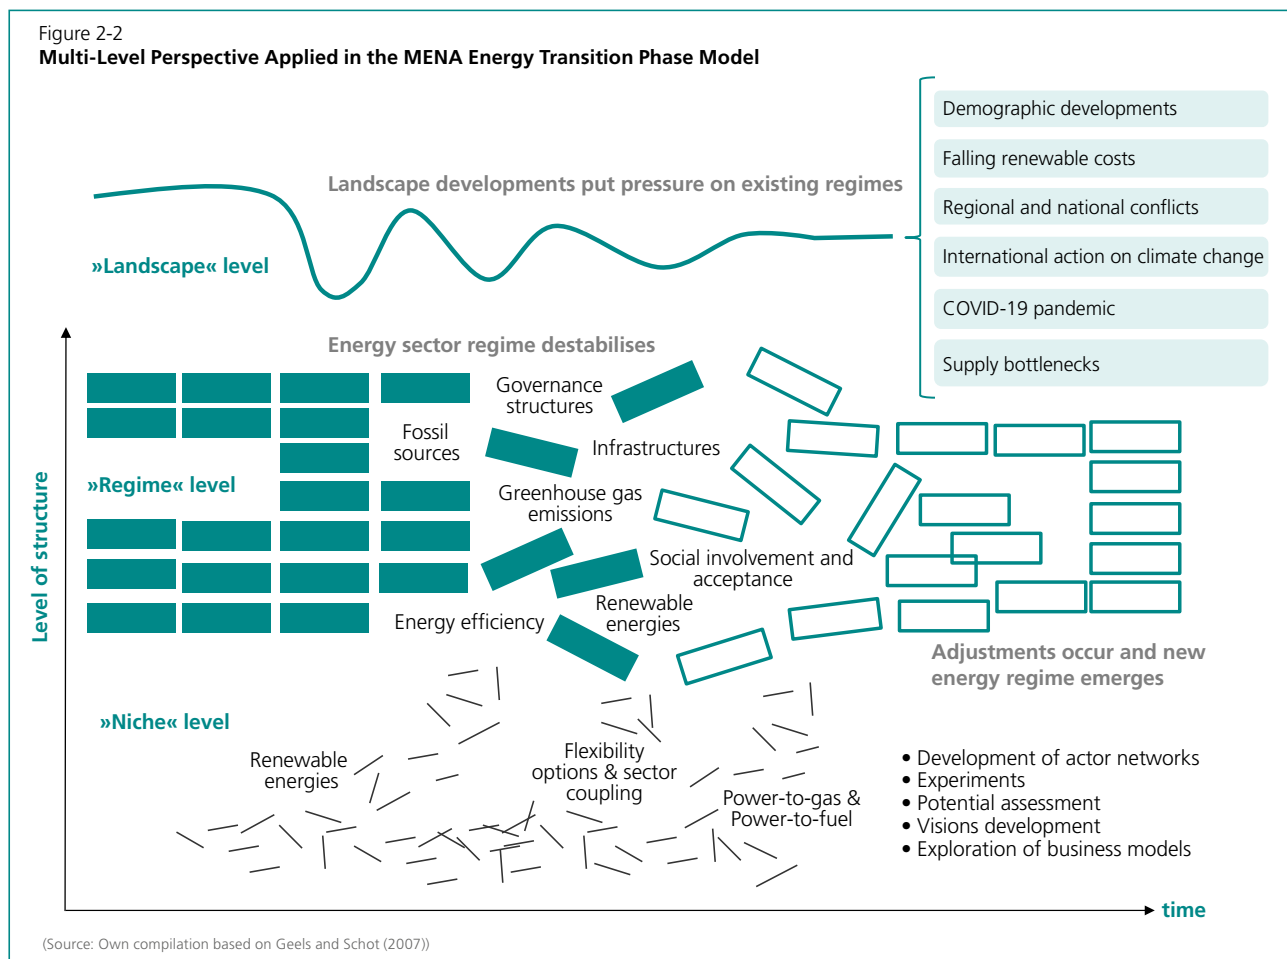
Figure 2-2
**Multi-Level Perspective Applied in the MENA Energy Transition Phase Model**

Demographic developments
Falling renewable costs
Regional and national conflicts
International action on climate change
COVID-19 pandemic
Supply bottlenecks

Landscape developments put pressure on existing regimes

»Landscape« level

Energy sector regime destabilises

Governance structures
Fossil sources
Infrastructures
»Regime« level
Greenhouse gas emissions
Social involvement and acceptance
Renewable energies
Energy efficiency

Level of structure

Adjustments occur and new energy regime emerges

»Niche« level
Renewable energies
Flexibility options & sector coupling
Power-to-gas & Power-to-fuel

• Development of actor networks
• Experiments
• Potential assessment
• Visions development
• Exploration of business models

time

(Source: Own compilation based on Geels and Schot (2007))